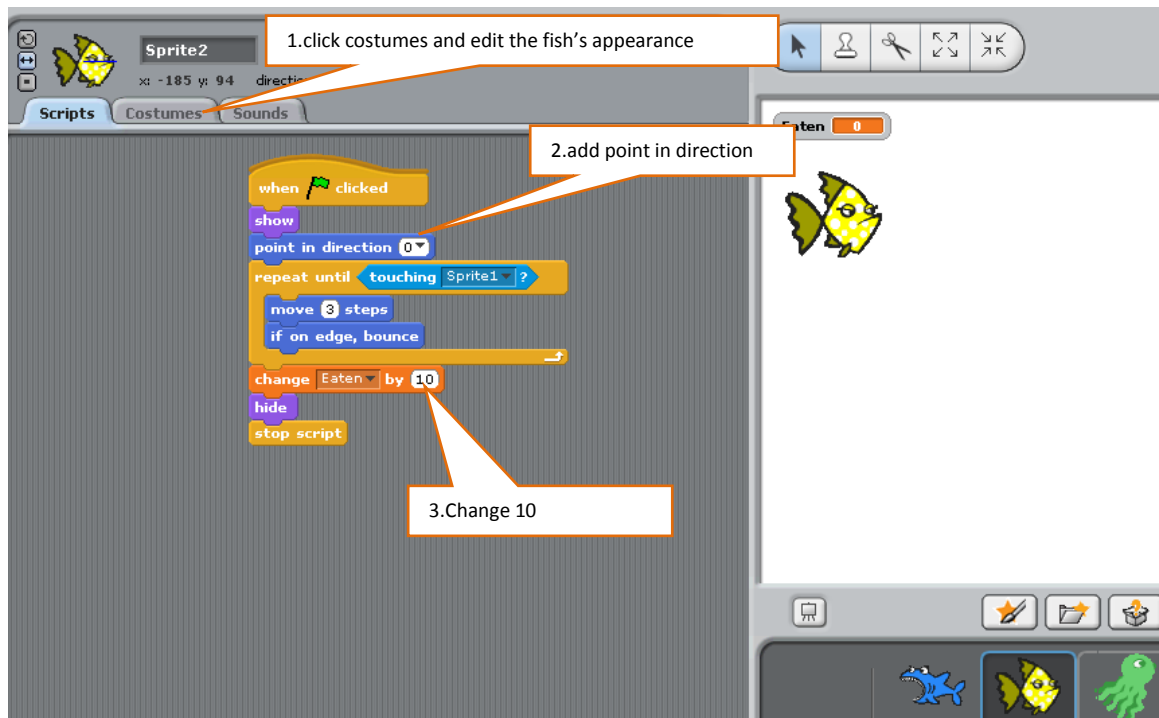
Sprite2

x: -185 y: 94 directio

1.click costumes and edit the fish's appearance

Scripts Costumes Sounds

Eaten 0

2.add point in direction

when clicked
show
point in direction 0
repeat until touching Sprite1 ?
move 3 steps
if on edge, bounce
change Eaten by 10
hide
stop script

3.Change 10